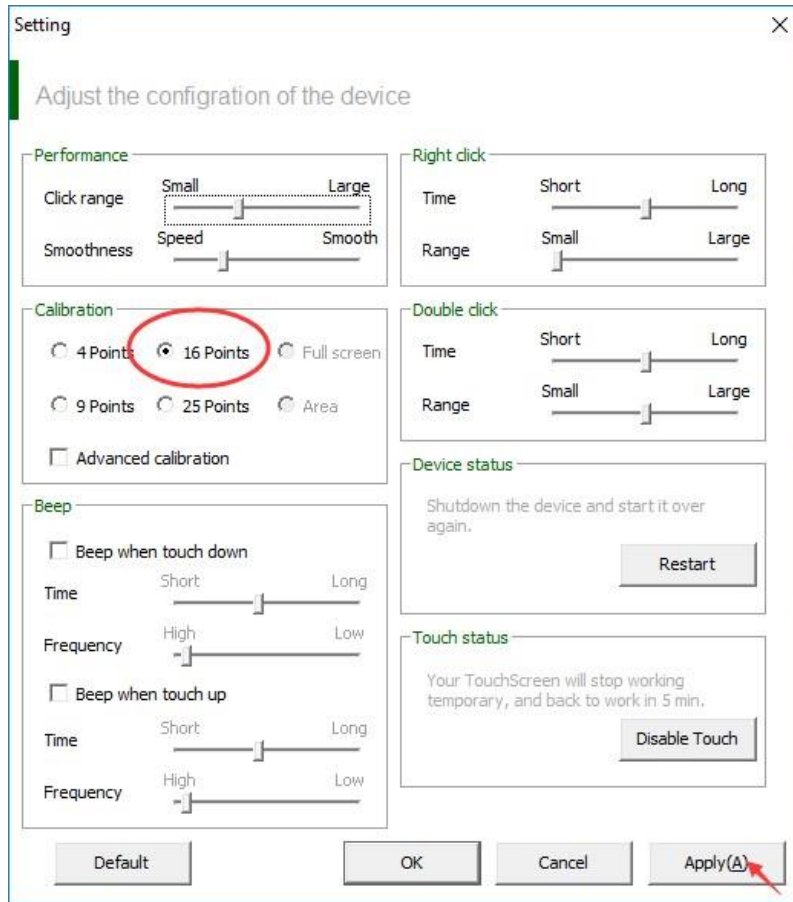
Setting

×

Adjust the configration of the device

Performance

Click range

Small

Large

Smoothness

Speed

Smooth

Right click

Time

Short

Long

Range

Small

Large

Calibration

4 Points

16 Points

Full screen

9 Points

25 Points

Area

Advanced calibration

Double click

Time

Short

Long

Range

Small

Large

Device status

Shutdown the device and start it over again.

Restart

Beep

Beep when touch down

Time

Short

Long

Frequency

High

Low

Beep when touch up

Time

Short

Long

Frequency

High

Low

Touch status

Your TouchScreen will stop working temporary, and back to work in 5 min.

Disable Touch

Default

OK

Cancel

Apply(A)